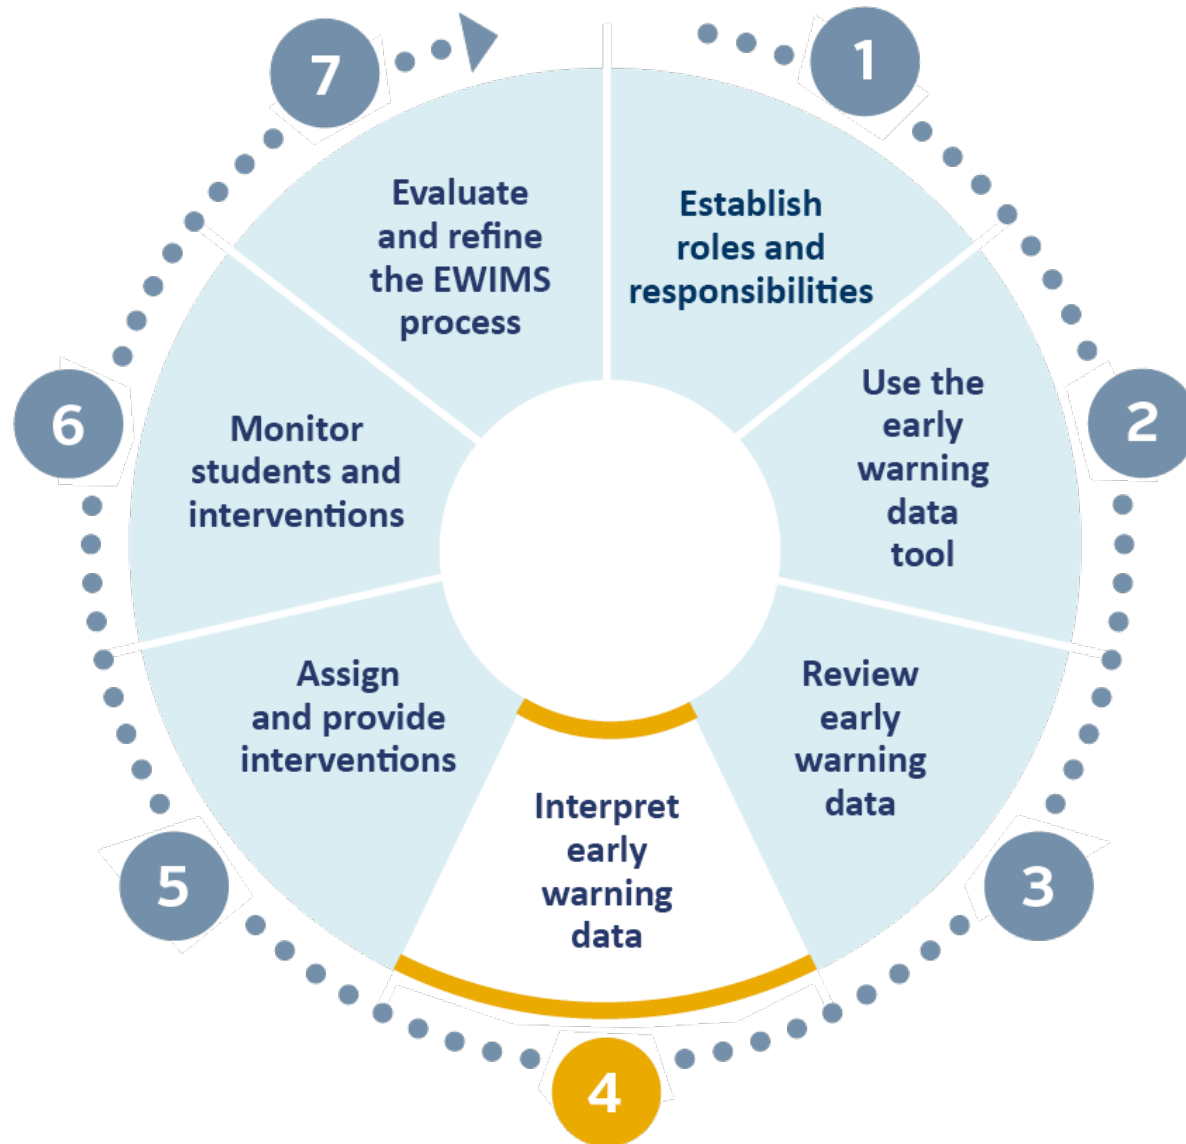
7

Evaluate and refine the EWIMS process

1

Establish roles and responsibilities

2

Use the early warning data tool

3

Review early warning data

4

Interpret early warning data

5

Assign and provide interventions

6

Monitor students and interventions